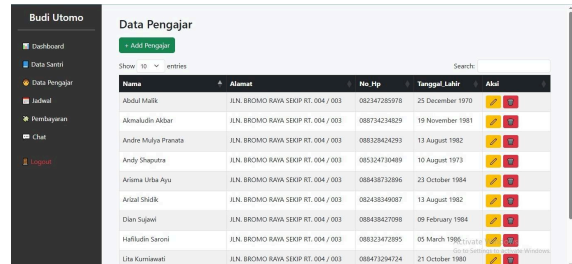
Budi Utomo

Dashboard
Data Santri
Data Pengajar
Jadwal
Pembayaran
Chat
Logout

Data Pengajar

+ Add Pengajar

Show 10 entries

Search:

| Nama | Alamat | No_Hp | Tanggal_Lahir | Aksi |
|---|---|---|---|---|
| Abdul Malik | JLN. BROMO RAYA SEKIP RT. 004 / 003 | 082347285978 | 25 December 1970 | |
| Akmaludin Akbar | JLN. BROMO RAYA SEKIP RT. 004 / 003 | 088734234829 | 19 November 1981 | |
| Andre Mulya Pranata | JLN. BROMO RAYA SEKIP RT. 004 / 003 | 088328424293 | 13 August 1982 | |
| Andy Shaputra | JLN. BROMO RAYA SEKIP RT. 004 / 003 | 085324730489 | 10 August 1973 | |
| Arisma Urba Ayu | JLN. BROMO RAYA SEKIP RT. 004 / 003 | 088438732896 | 23 October 1984 | |
| Arizal Shidik | JLN. BROMO RAYA SEKIP RT. 004 / 003 | 082438349087 | 13 August 1982 | |
| Dian Sujawi | JLN. BROMO RAYA SEKIP RT. 004 / 003 | 088438427098 | 09 February 1984 | |
| Hafiludin Saroni | JLN. BROMO RAYA SEKIP RT. 004 / 003 | 088323472895 | 05 March 1986 | |
| Lita Kurniawati | JLN. BROMO RAYA SEKIP RT. 004 / 003 | 088473294724 | 21 October 1980 | |

Activate Windows
Go to Settings to activate Windows.